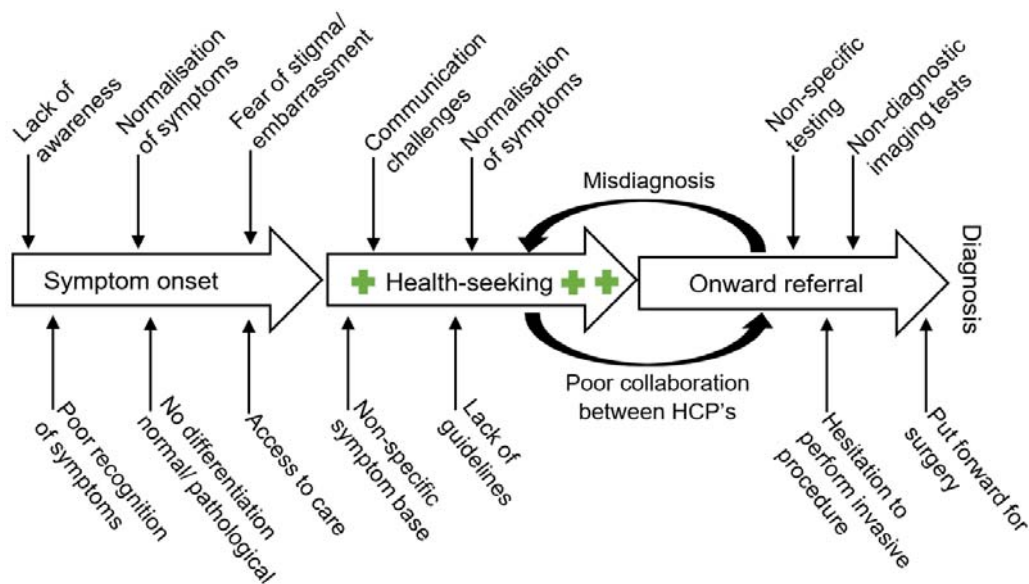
Lack of awareness

Normalisation of symptoms

Fear of stigma/ embarrassment

Communication challenges

Normalisation of symptoms

Non-specific testing

Non-diagnostic imaging tests

Misdiagnosis

Symptom onset

Health-seeking

Onward referral

Diagnosis

Poor collaboration between HCP's

Poor recognition of symptoms

No differentiation normal/ pathological

Access to care

Non-specific symptom base

Lack of guidelines

Hesitation to perform invasive procedure

Put forward for surgery